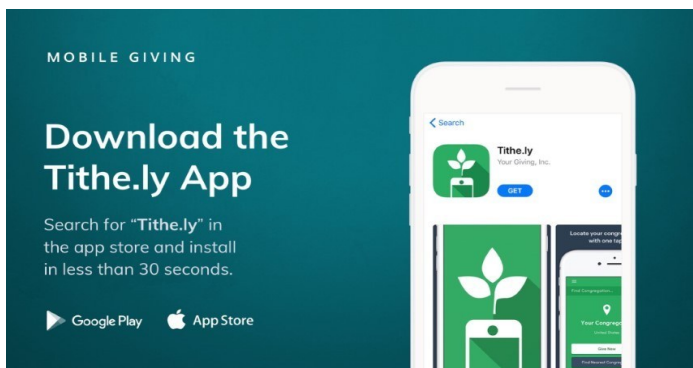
MOBILE GIVING

Download the Tithe.ly App

Search for "Tithe.ly" in the app store and install in less than 30 seconds.

Google Play App Store

Search

Tithe.ly
Your Giving, Inc.

GET

Locate your congre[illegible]
with one ta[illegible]

Find Congregation

Your Congrega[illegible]

Give Now

Find Nearest Congre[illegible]